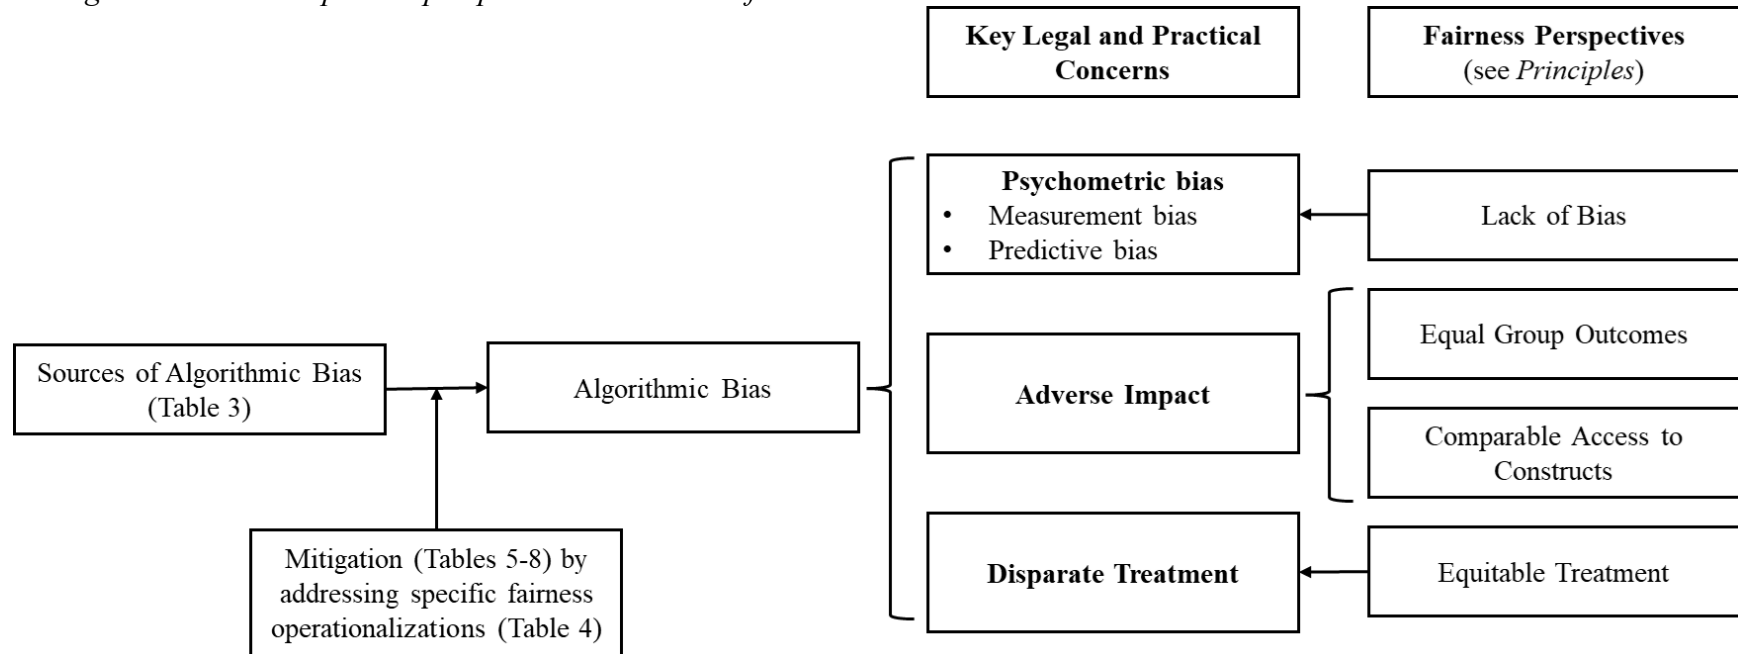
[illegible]

Key Legal and Practical Concerns

Fairness Perspectives (see *Principles*)

Sources of Algorithmic Bias (Table 3)

Algorithmic Bias

Mitigation (Tables 5-8) by addressing specific fairness operationalizations (Table 4)

**Psychometric bias**
• Measurement bias
• Predictive bias

Lack of Bias

**Adverse Impact**

Equal Group Outcomes

Comparable Access to Constructs

**Disparate Treatment**

Equitable Treatment